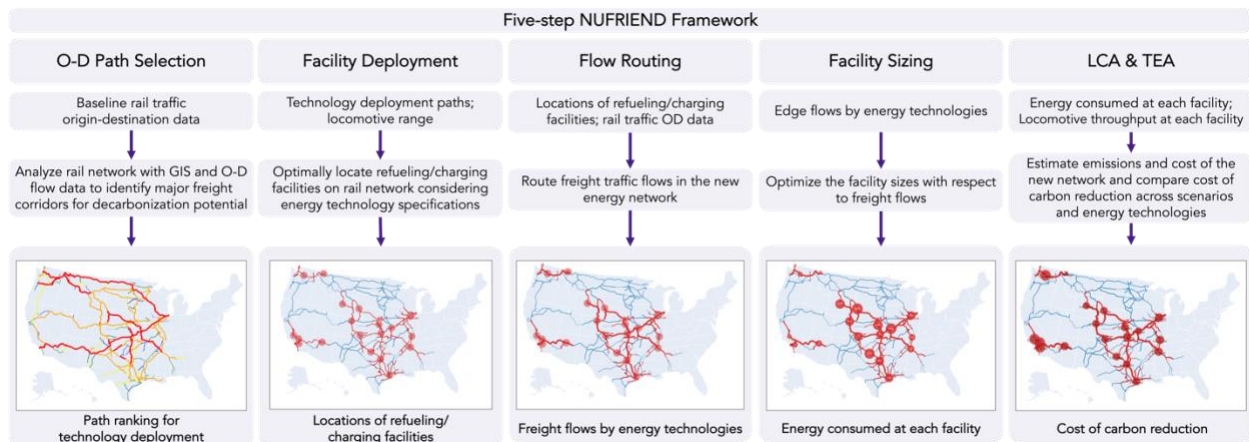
Five-step NUFRIEND Framework

O-D Path Selection

Baseline rail traffic origin-destination data

Analyze rail network with GIS and O-D flow data to identify major freight corridors for decarbonization potential

Path ranking for technology deployment

Facility Deployment

Technology deployment paths; locomotive range

Optimally locate refueling/charging facilities on rail network considering energy technology specifications

Locations of refueling/ charging facilities

Flow Routing

Locations of refueling/charging facilities; rail traffic OD data

Route freight traffic flows in the new energy network

Freight flows by energy technologies

Facility Sizing

Edge flows by energy technologies

Optimize the facility sizes with respect to freight flows

Energy consumed at each facility

LCA & TEA

Energy consumed at each facility; Locomotive throughput at each facility

Estimate emissions and cost of the new network and compare cost of carbon reduction across scenarios and energy technologies

Cost of carbon reduction